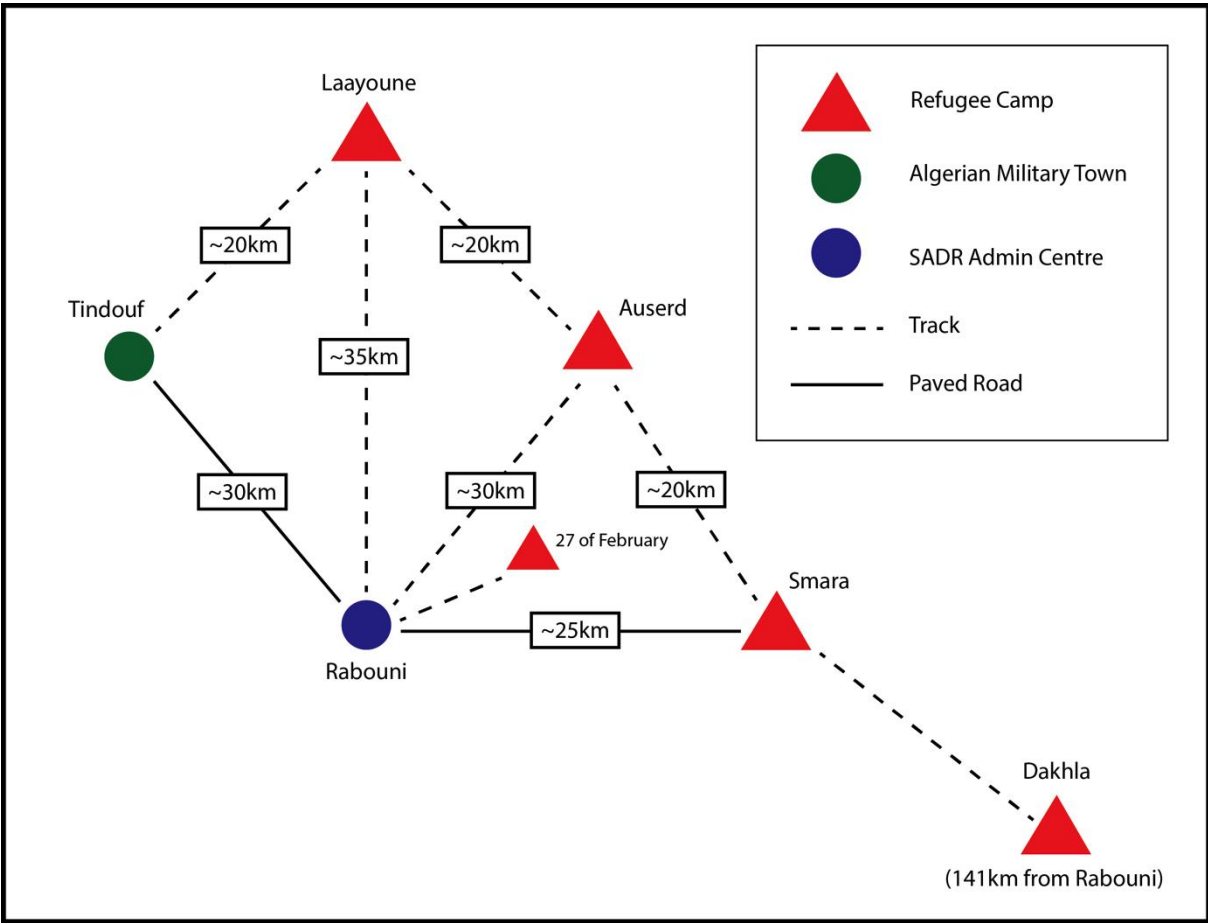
Laayoune

~20km

~20km

Tindouf

~35km

Auserd

~30km

~30km

~20km

27 of February

Smara

~25km

Rabouni

Dakhla
(141km from Rabouni)

Refugee Camp
Algerian Military Town
SADR Admin Centre
Track
Paved Road